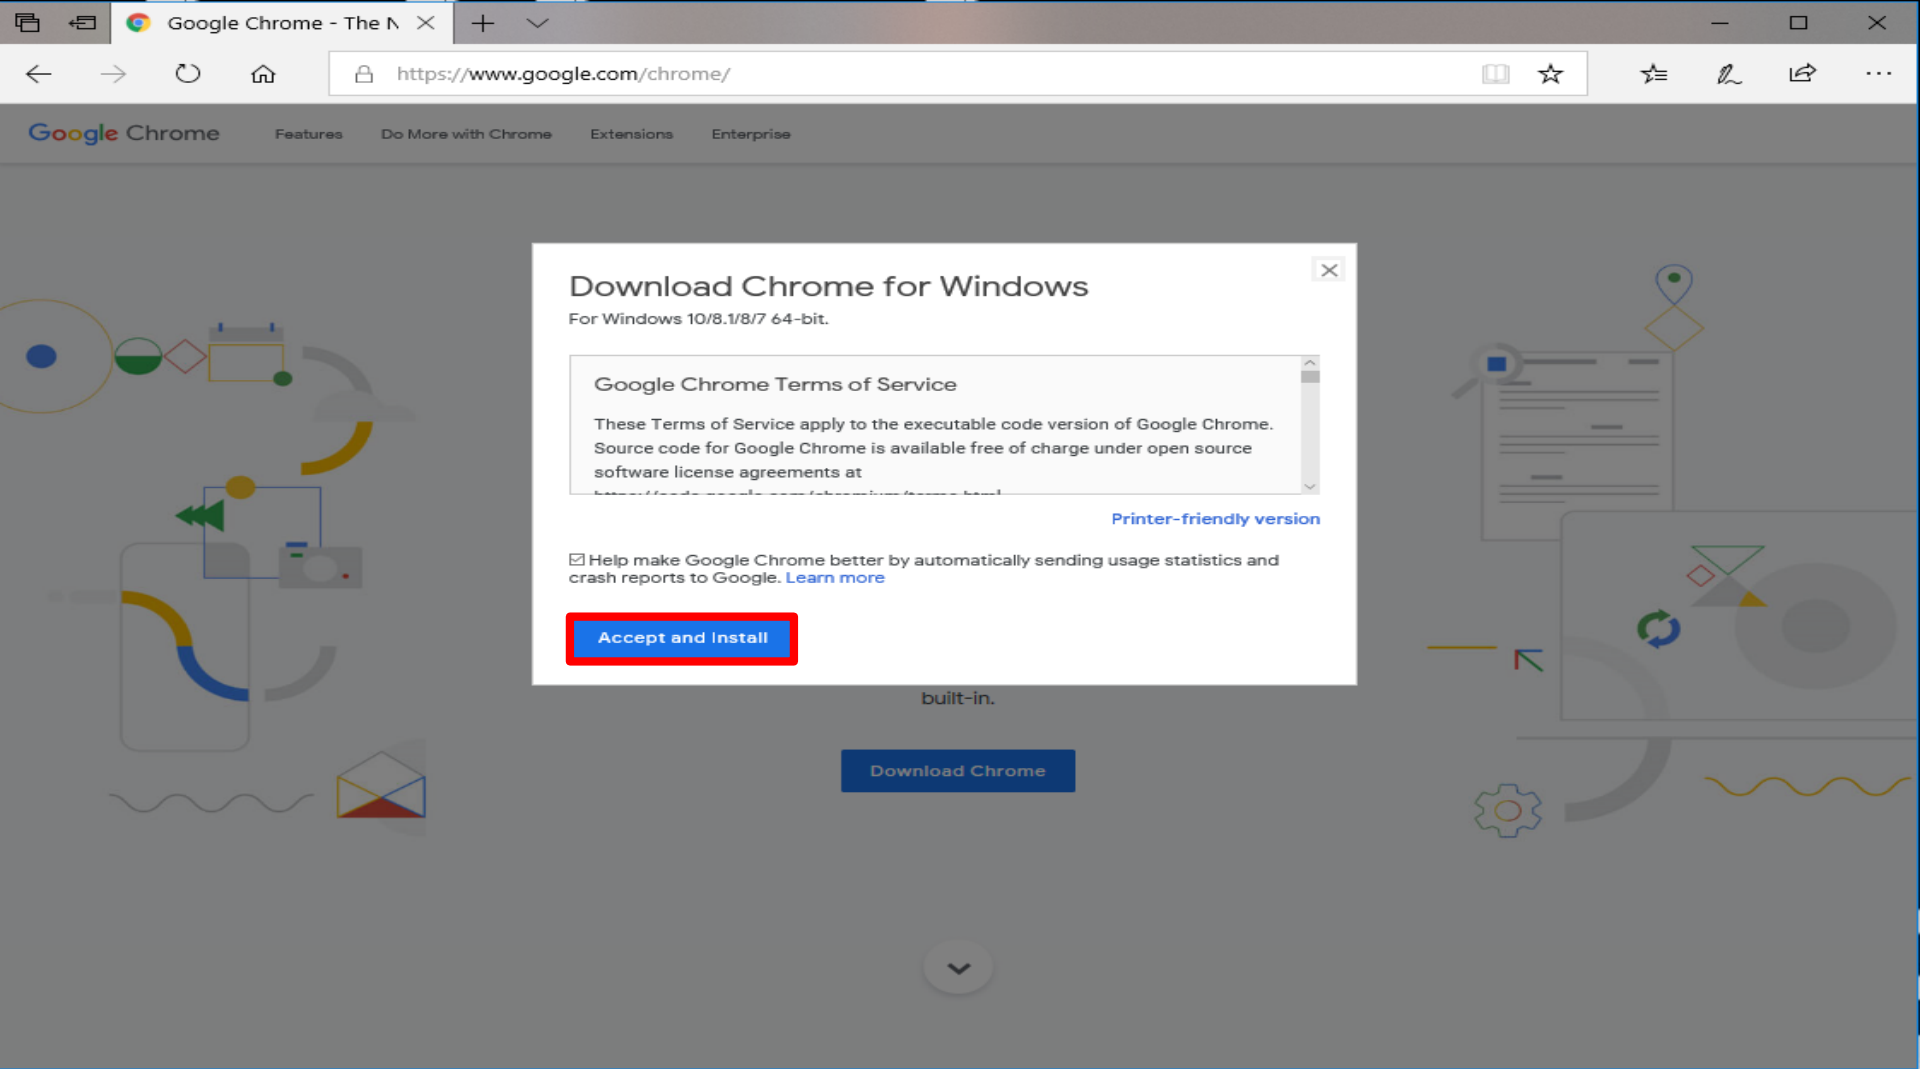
Google Chrome - The N

https://www.google.com/chrome/

Google Chrome Features Do More with Chrome Extensions Enterprise

Download Chrome for Windows

For Windows 10/8.1/8/7 64-bit.

Google Chrome Terms of Service

These Terms of Service apply to the executable code version of Google Chrome. Source code for Google Chrome is available free of charge under open source software license agreements at

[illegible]

Printer-friendly version

☑ Help make Google Chrome better by automatically sending usage statistics and crash reports to Google. Learn more

Accept and Install

built-in.

Download Chrome